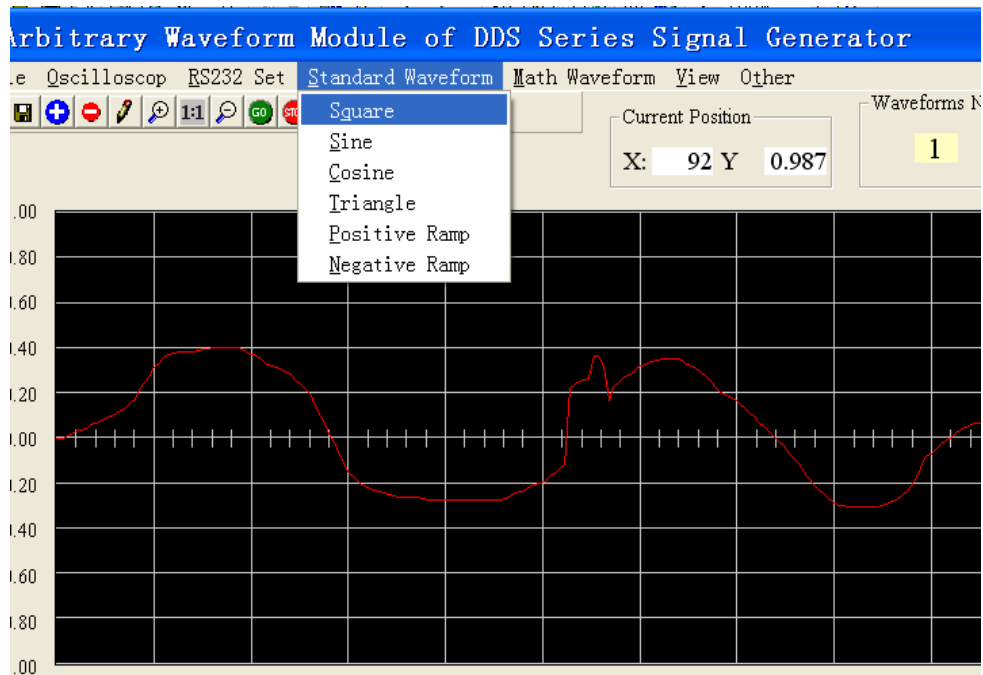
rbitrary Waveform Module of DDS Series Signal Generator

e Oscilloscop RS232 Set Standard Waveform Math Waveform View Other

1:1 GO STO

Square
Sine
Cosine
Triangle
Positive Ramp
Negative Ramp

Current Position
X: 92 Y 0.987

Waveforms N
1

.00
.80
.60
.40
.20
.00
.20
.40
.60
.80
.00